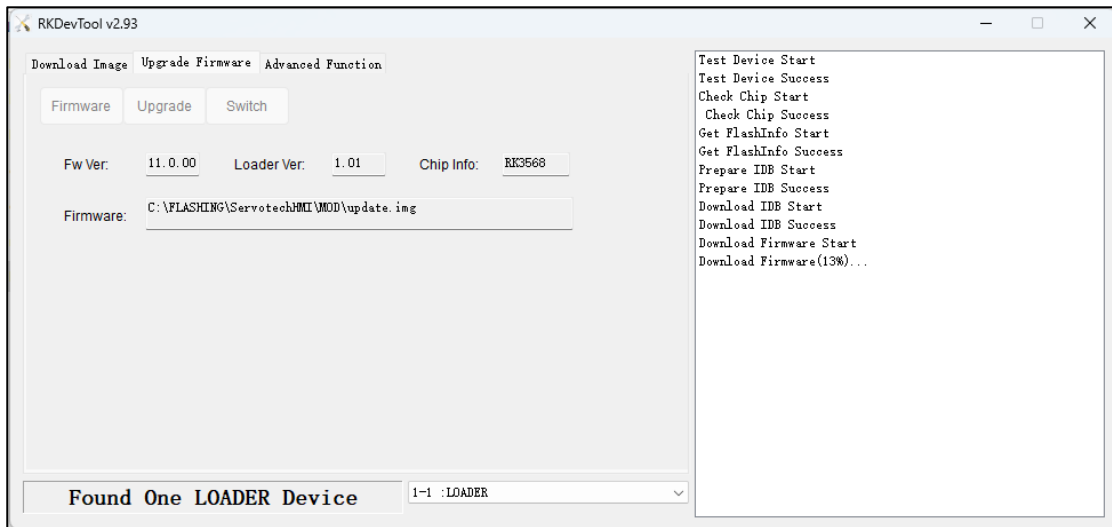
RKDevTool v2.93

Download Image | Upgrade Firmware | Advanced Function

Firmware | Upgrade | Switch

Fw Ver: 11.0.00 Loader Ver: 1.01 Chip Info: RK3568

Firmware: C:\FLASHING\ServotechHMI\MOD\update.img

Found One LOADER Device

1-1 :LOADER

Test Device Start
Test Device Success
Check Chip Start
Check Chip Success
Get FlashInfo Start
Get FlashInfo Success
Prepare IDB Start
Prepare IDB Success
Download IDB Start
Download IDB Success
Download Firmware Start
Download Firmware(13%)...